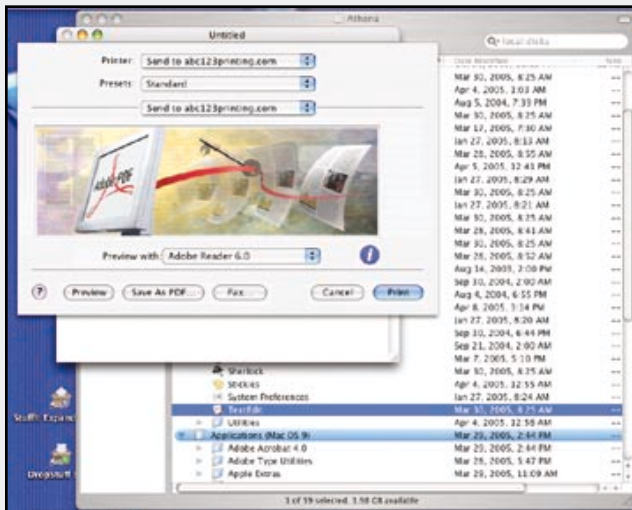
Athena

Untitled

Q- local disks

Printer: Send to abc123printing.com

Presets: Standard

Send to abc123printing.com

Adobe PDF

Preview with: Adobe Reader 6.0

?

Preview

Save As PDF...

Fax...

Cancel

Print

Date Modified

Mar 30, 2005, 8:25 AM
Apr 4, 2005, 1:03 AM
Aug 5, 2004, 7:33 PM
Mar 30, 2005, 8:25 AM
Mar 17, 2005, 7:30 AM
Jan 27, 2005, 8:13 AM
Mar 28, 2005, 8:55 AM
Apr 5, 2005, 12:43 PM
Jan 27, 2005, 8:29 AM
Mar 30, 2005, 8:25 AM
Jan 27, 2005, 8:21 AM
Mar 30, 2005, 8:25 AM
Mar 28, 2005, 8:41 AM
Mar 30, 2005, 8:25 AM
Mar 28, 2005, 8:52 AM
Aug 16, 2005, 3:08 PM
Sep 30, 2004, 2:00 AM
Aug 4, 2004, 6:55 PM
Apr 8, 2005, 3:34 PM
Jan 27, 2005, 8:20 AM
Sep 30, 2004, 6:44 PM
Sep 21, 2004, 2:00 AM
Mar 7, 2005, 5:10 PM
Mar 30, 2005, 8:25 AM
Apr 4, 2005, 12:55 AM
Jan 27, 2005, 8:24 AM
Mar 30, 2005, 8:25 AM
Apr 4, 2005, 12:58 AM
Mar 29, 2005, 2:44 PM
Mar 29, 2005, 2:44 PM
Mar 28, 2005, 5:47 PM
Mar 29, 2005, 11:09 AM

Sherlock
Stickies
System Preferences
TextEdit
Utilities
Applications (Mac OS 9)
Adobe Acrobat 4.0
Adobe Type Utilities
Apple Extras

StuffIt Expander

DropStuff

1 of 59 selected, 1.58 GB available